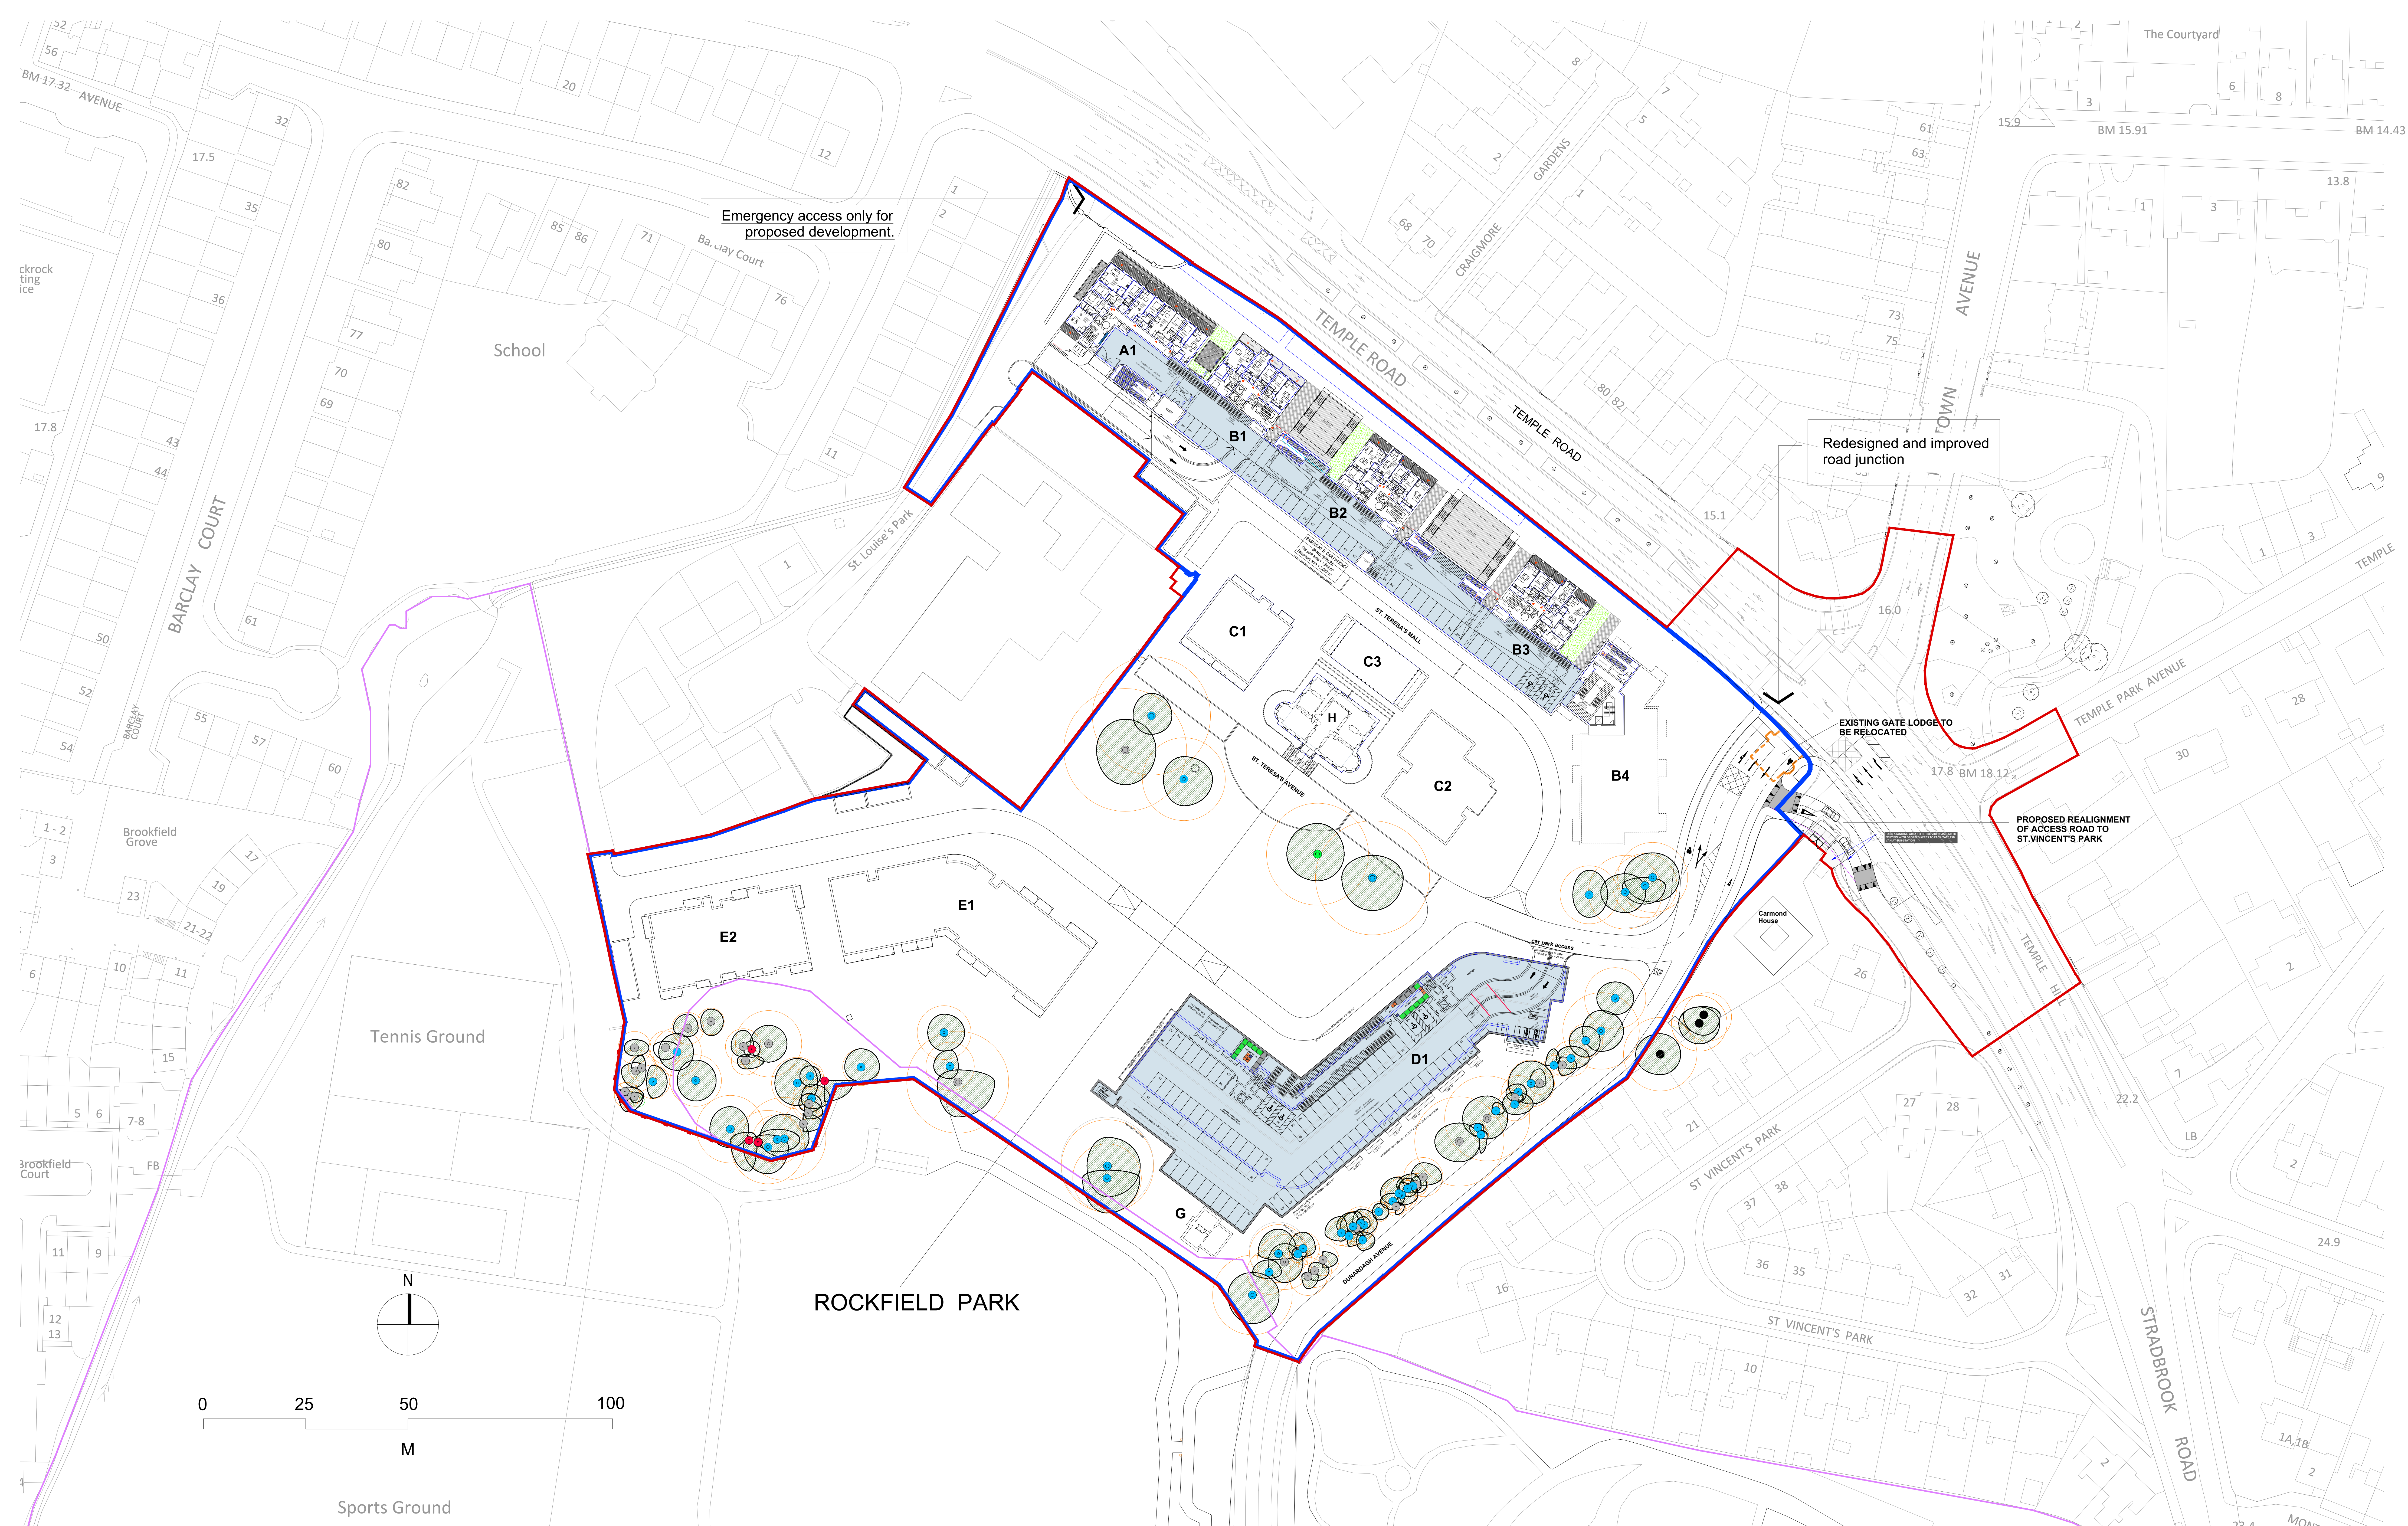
Emergency access only for proposed development.

Redesigned and improved road junction

EXISTING GATE LODGE TO BE RELOCATED

PROPOSED REALIGNMENT OF ACCESS ROAD TO ST.VINCENT'S PARK

A1
B1
B2
B3
B4
C1
C2
C3
H
E1
E2
D1
G

TEMPLE ROAD
TEMPLE ROAD
TEMPLE PARK AVENUE
TEMPLE HILL
STRADBROOK ROAD
ST VINCENT'S PARK
ST VINCENT'S PARK
ST. TERESA'S MALL
ST. TERESA'S AVENUE
DUNARDAGH AVENUE
CRAIGMORE GARDENS
BARCLAY COURT
Barclay Court
St. Louise's Park
AVENUE
BM 17.32 AVENUE
BM 15.91
BM 14.43
BM 18.12
The Courtyard
Carmond House
School
Tennis Ground
Sports Ground
Brookfield Grove
Brookfield Court
ROCKFIELD PARK
car park access

N

0
25
50
100
M